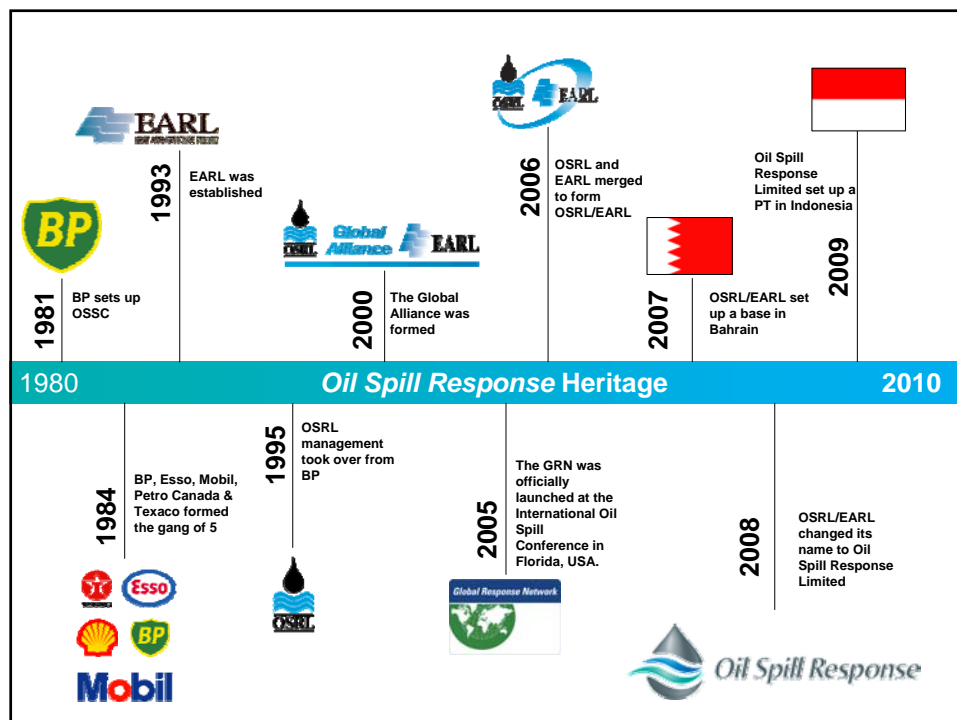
EARL

BP

1981

BP sets up OSSC

1993

EARL was established

OSRL Global Alliance EARL

2000

The Global Alliance was formed

OSRL EARL

2006

OSRL and EARL merged to form OSRL/EARL

2007

OSRL/EARL set up a base in Bahrain

Oil Spill Response Limited set up a PT in Indonesia

2009

1980 *Oil Spill Response* Heritage 2010

1984

BP, Esso, Mobil, Petro Canada & Texaco formed the gang of 5

Esso

BP

Mobil

1995

OSRL management took over from BP

OSRL

2005

The GRN was officially launched at the International Oil Spill Conference in Florida, USA.

Global Response Network

2008

OSRL/EARL changed its name to Oil Spill Response Limited

Oil Spill Response